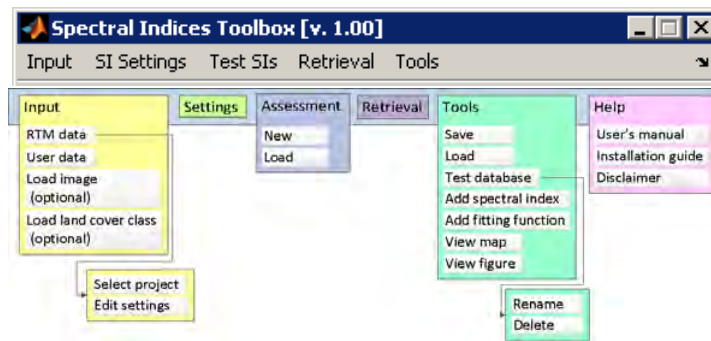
Spectral Indices Toolbox [v. 1.00]

Input SI Settings Test SIs Retrieval Tools

Input
RTM data
User data
Load image (optional)
Load land cover class (optional)

Select project
Edit settings

Settings

Assessment
New
Load

Retrieval

Tools
Save
Load
Test database
Add spectral index
Add fitting function
View map
View figure

Rename
Delete

Help
User's manual
Installation guide
Disclaimer